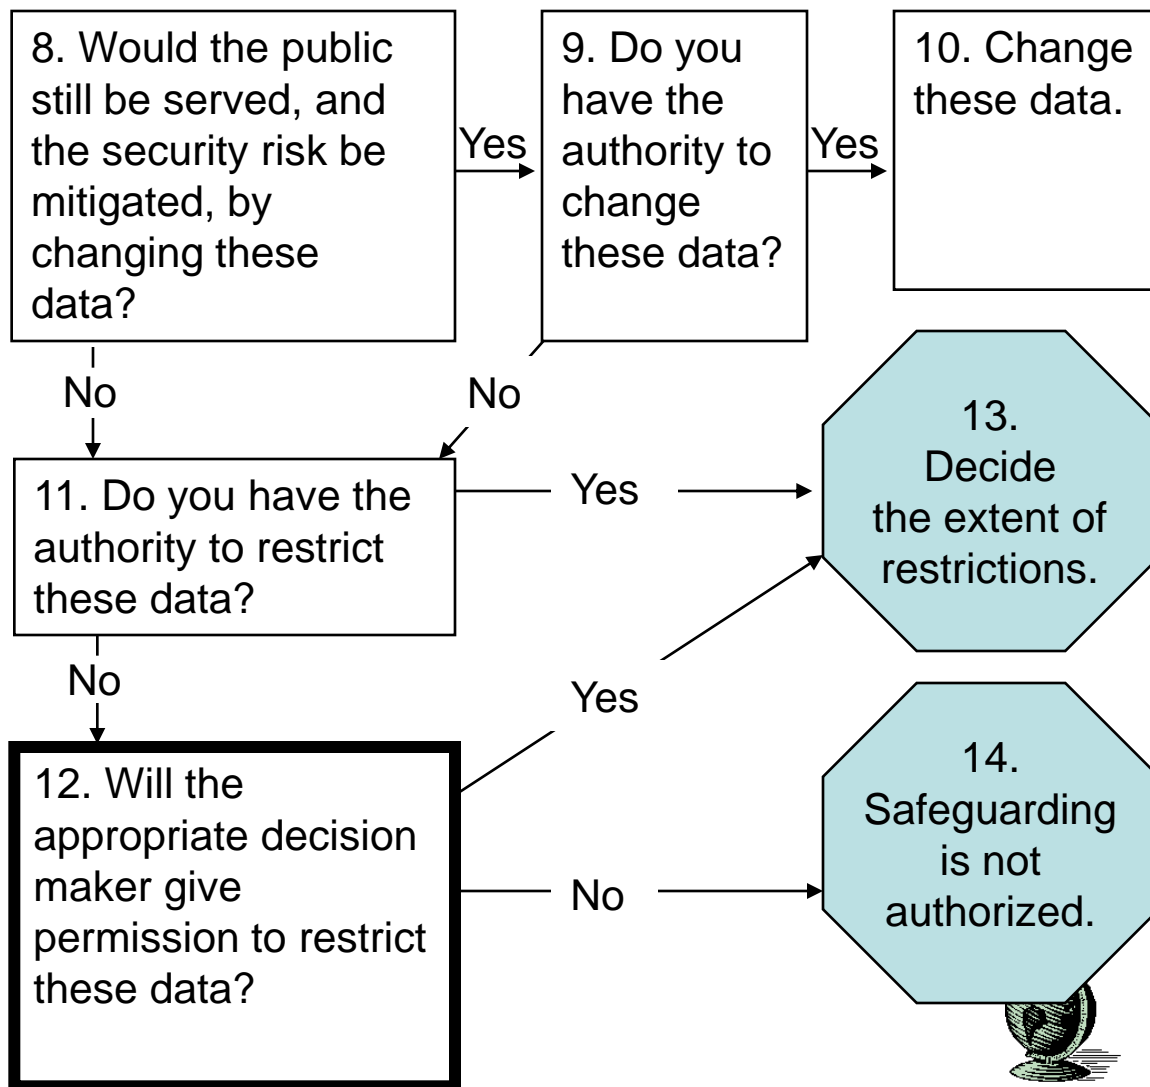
8. Would the public still be served, and the security risk be mitigated, by changing these data?

Yes

9. Do you have the authority to change these data?

Yes

10. Change these data.

No

No

11. Do you have the authority to restrict these data?

Yes

13. Decide the extent of restrictions.

No

Yes

12. Will the appropriate decision maker give permission to restrict these data?

No

14. Safeguarding is not authorized.